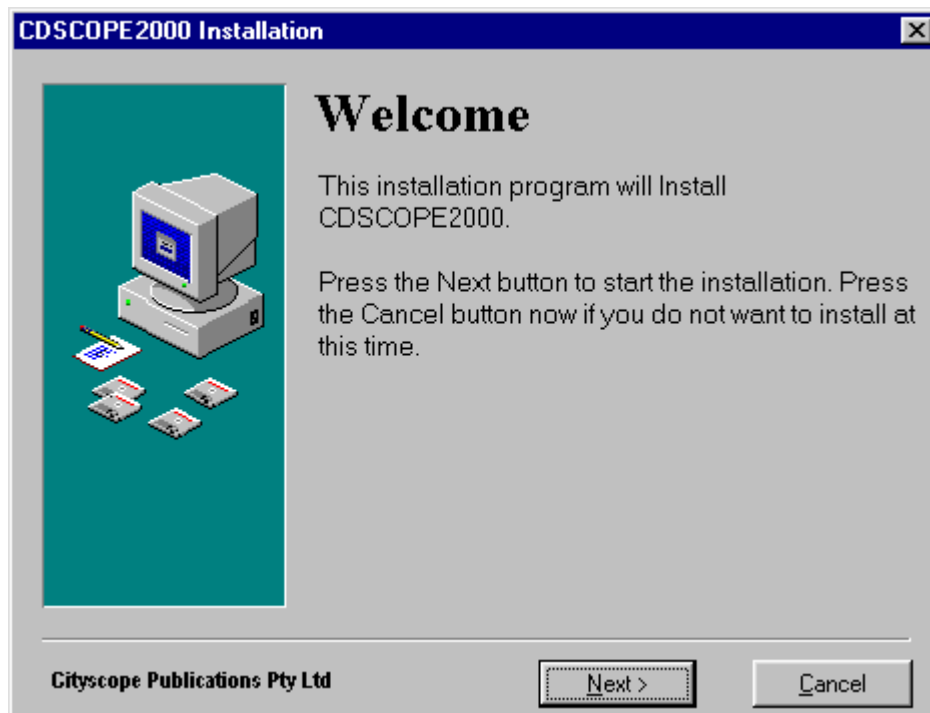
CDSCOPE2000 Installation

Welcome

This installation program will Install CDSCOPE2000.

Press the Next button to start the installation. Press the Cancel button now if you do not want to install at this time.

Cityscope Publications Pty Ltd

Next >

Cancel